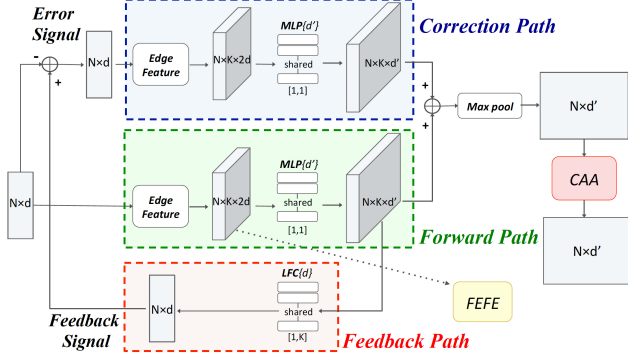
Error Signal

-

+

N×d

Edge Feature

N×K×2d

MLP{d'}

shared

[1,1]

N×K×d'

Correction Path

+

+

Max pool

N×d'

CAA

N×d'

N×d

Edge Feature

N×K×2d

MLP{d'}

shared

[1,1]

N×K×d'

Forward Path

FEFE

N×d

LFC{d}

shared

[1,K]

Feedback Signal

Feedback Path